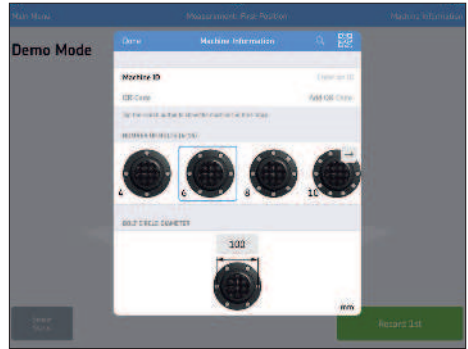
Main Menu
Measurement: First Position
Machine Information

Demo Mode

Done
Machine Information

Machine ID
Enter an ID

QR Code
Add QR Code

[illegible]

NUMBER OF BOLTS ([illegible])

4
6
8
10

BOLT CIRCLE DIAMETER

102

mm

Save
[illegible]

Record 1st